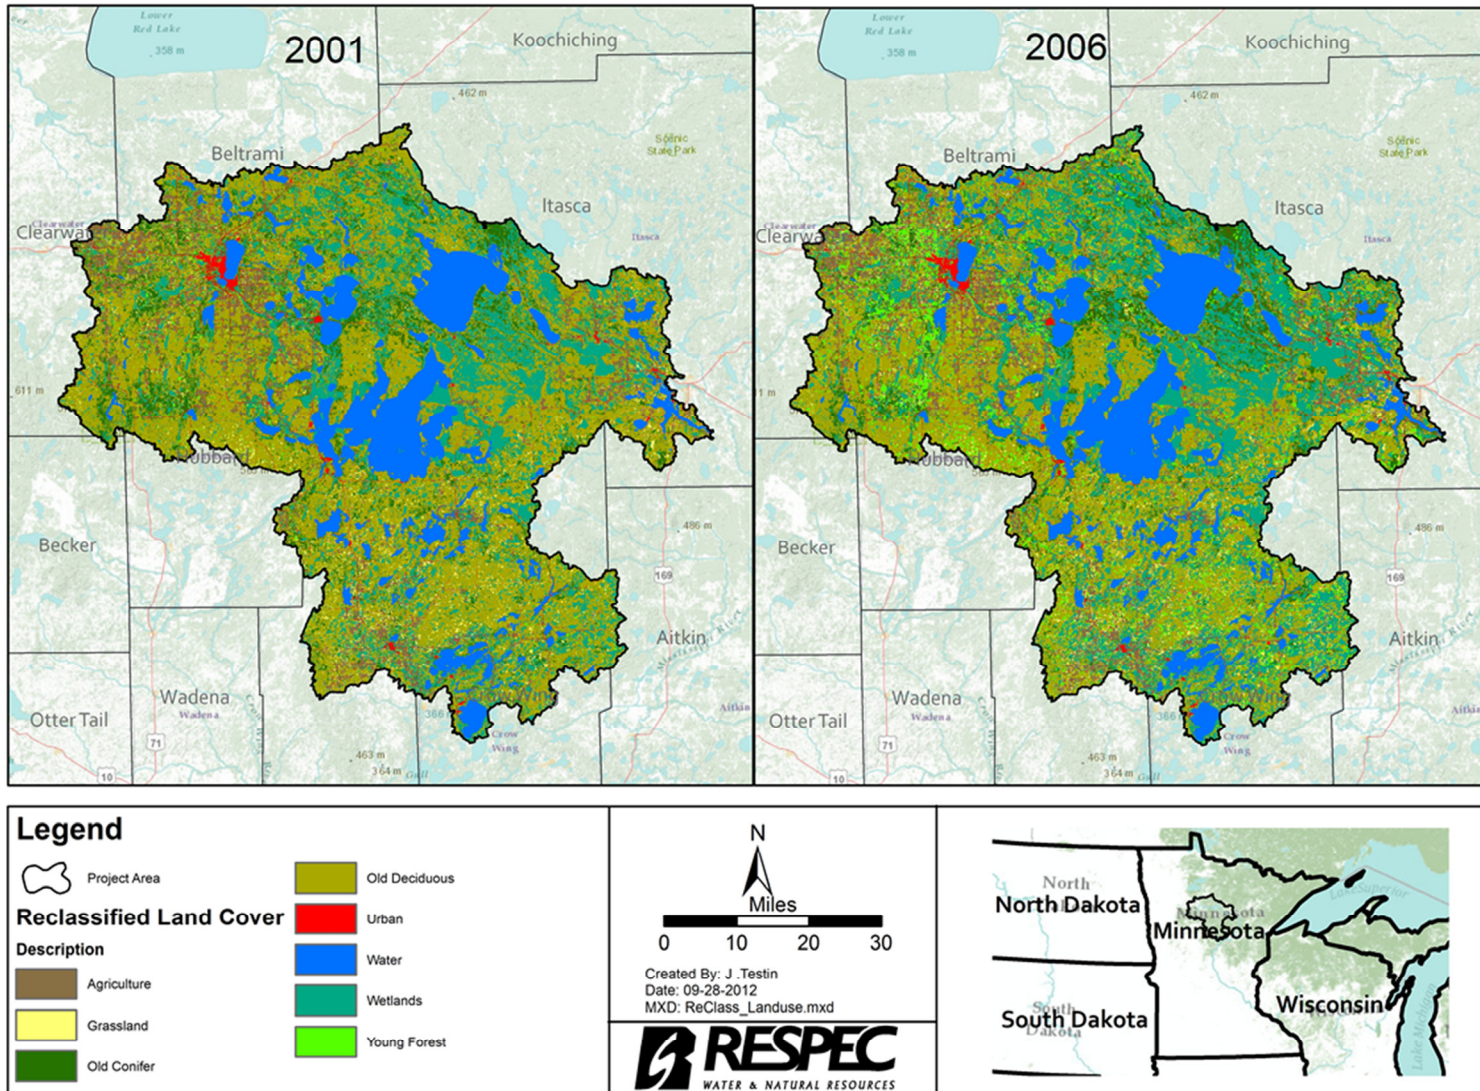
Lower Red Lake
358 m
2001
Koochiching
462 m
Beltrami
Scenic State Park
Itasca
Clearwa
Itasca
611 m
Hubbard
Becker
486 m
169
Aitkin
Wadena
Wadena
Otter Tail
71
463 m
364 m
Crow Wing
10

Lower Red Lake
358 m
2006
Koochiching
462 m
Beltrami
Scenic State Park
Itasca
Clearwa
Itasca
Hubbard
Becker
486 m
169
Aitkin
Wadena
Wadena
Otter Tail
71
463 m
364 m
Crow Wing
10

Legend
Project Area
Reclassified Land Cover
Description
Agriculture
Grassland
Old Conifer
Old Deciduous
Urban
Water
Wetlands
Young Forest

N
Miles
0 10 20 30
Created By: J .Testin
Date: 09-28-2012
MXD: ReClass_Landuse.mxd
RESPEC
WATER & NATURAL RESOURCES

North Dakota
Minnesota
South Dakota
Wisconsin
Lake Superior
Lake Michigan